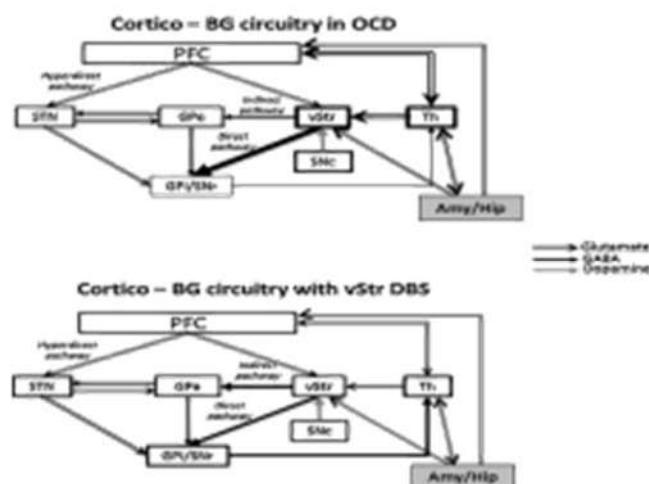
Cortico – BG circuitry in OCD

PFC

Hyperdirect pathway

STN

GPe

Indirect pathway

vStr

Th

Direct pathway

SNc

GPi/SNr

Amy/Hip

Glutamate
GABA
Dopamine

Cortico – BG circuitry with vStr DBS

PFC

Hyperdirect pathway

STN

GPe

Indirect pathway

vStr

Th

Direct pathway

SNc

GPi/SNr

Amy/Hip